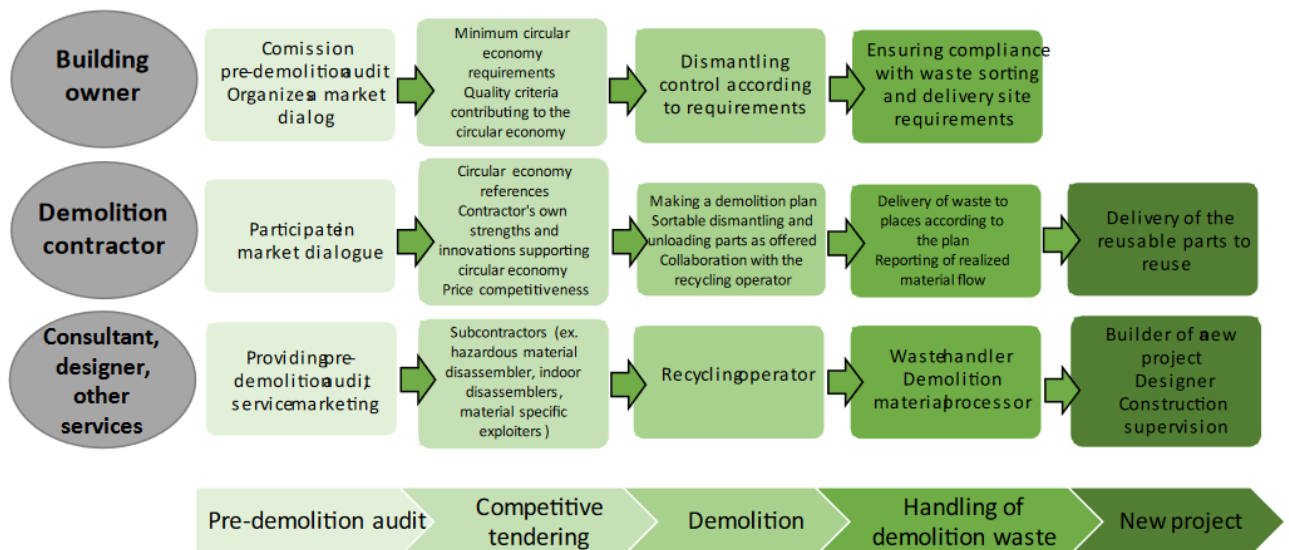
Building owner

Comission pre-demolition audit Organizes a market dialog

Minimum circular economy requirements Quality criteria contributing to the circular economy

Dismantling control according to requirements

Ensuring compliance with waste sorting and delivery site requirements

Demolition contractor

Participate in market dialogue

Circular economy references Contractor's own strengths and innovations supporting circular economy Price competitiveness

Making a demolition plan Sortable dismantling and unloading parts as offered Collaboration with the recycling operator

Delivery of waste to places according to the plan Reporting of realized material flow

Delivery of the reusable parts to reuse

Consultant, designer, other services

Providing pre-demolition audit, service marketing

Subcontractors (ex. hazardous material disassembler, indoor disassemblers, material specific exploiters )

Recycling operator

Waste handler Demolition material processor

Builder of a new project Designer Construction supervision

Pre-demolition audit

Competitive tendering

Demolition

Handling of demolition waste

New project